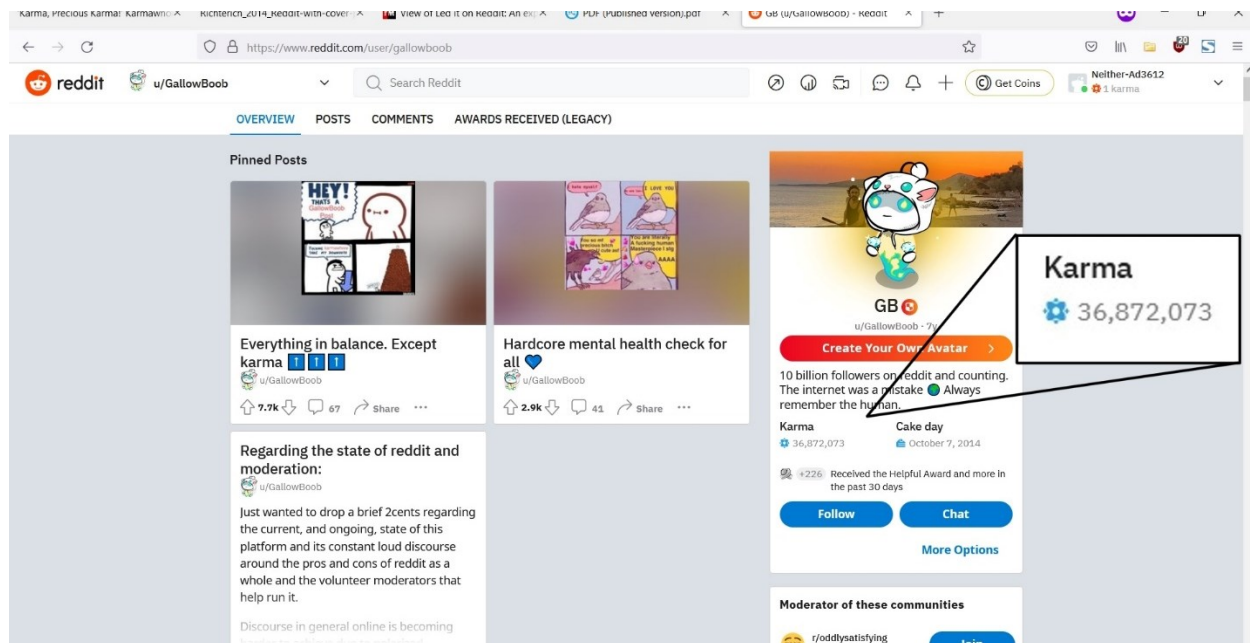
Karma, Precious Karma! Karmawh ×   Richterich_2014_Reddit-with-cover ×   View of Led It on Reddit: An ex ×   PDF (Published version).pdf ×   GB (u/GallowBoob) - Reddit ×   +

https://www.reddit.com/user/gallowboob

reddit   u/GallowBoob   Search Reddit   Get Coins   Neither-Ad3612   1 karma

OVERVIEW   POSTS   COMMENTS   AWARDS RECEIVED (LEGACY)

Pinned Posts

HEY! THATS A GallowBoob

Everything in balance. Except karma ⬆⬆⬆
u/GallowBoob
7.7k   67   Share   ···

I LOVE YOU   A fucking human Masterpiece   AAAA

Hardcore mental health check for all 💙
u/GallowBoob
2.9k   41   Share   ···

Regarding the state of reddit and moderation:
u/GallowBoob
Just wanted to drop a brief 2cents regarding the current, and ongoing, state of this platform and its constant loud discourse around the pros and cons of reddit as a whole and the volunteer moderators that help run it.

Discourse in general online is becoming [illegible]

GB
u/GallowBoob · 7y
Create Your Own Avatar
10 billion followers on reddit and counting. The internet was a mistake 🟢 Always remember the human.
Karma   Cake day
36,872,073   October 7, 2014
+226 Received the Helpful Award and more in the past 30 days
Follow   Chat
More Options

Karma
36,872,073

Moderator of these communities
r/oddlysatisfying   Join